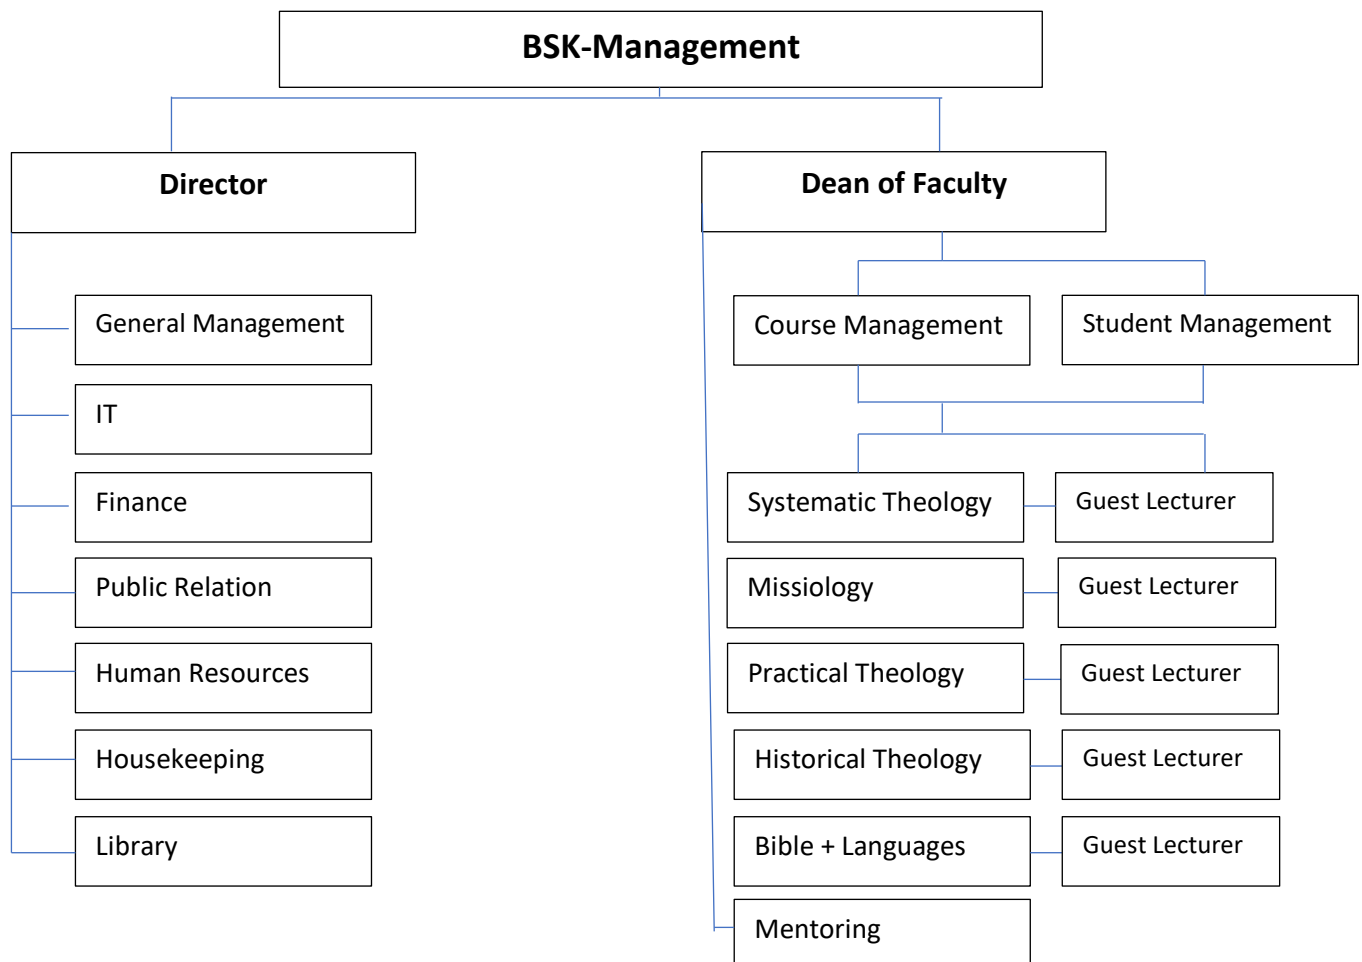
BSK-Management

Director

General Management

IT

Finance

Public Relation

Human Resources

Housekeeping

Library

Dean of Faculty

Course Management

Student Management

Systematic Theology

Guest Lecturer

Missiology

Guest Lecturer

Practical Theology

Guest Lecturer

Historical Theology

Guest Lecturer

Bible + Languages

Guest Lecturer

Mentoring